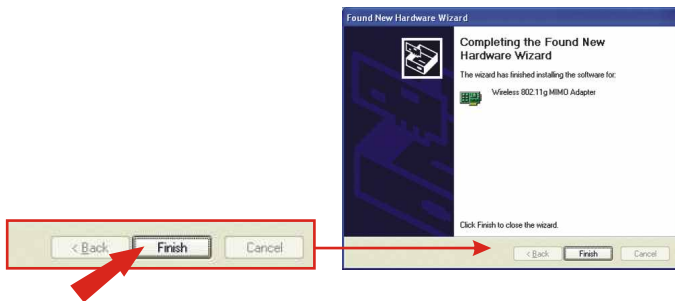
< Back

Finish

Cancel

Found New Hardware Wizard

Completing the Found New Hardware Wizard

The wizard has finished installing the software for:

Wireless 802.11g MIMO Adapter

Click Finish to close the wizard.

< Back

Finish

Cancel